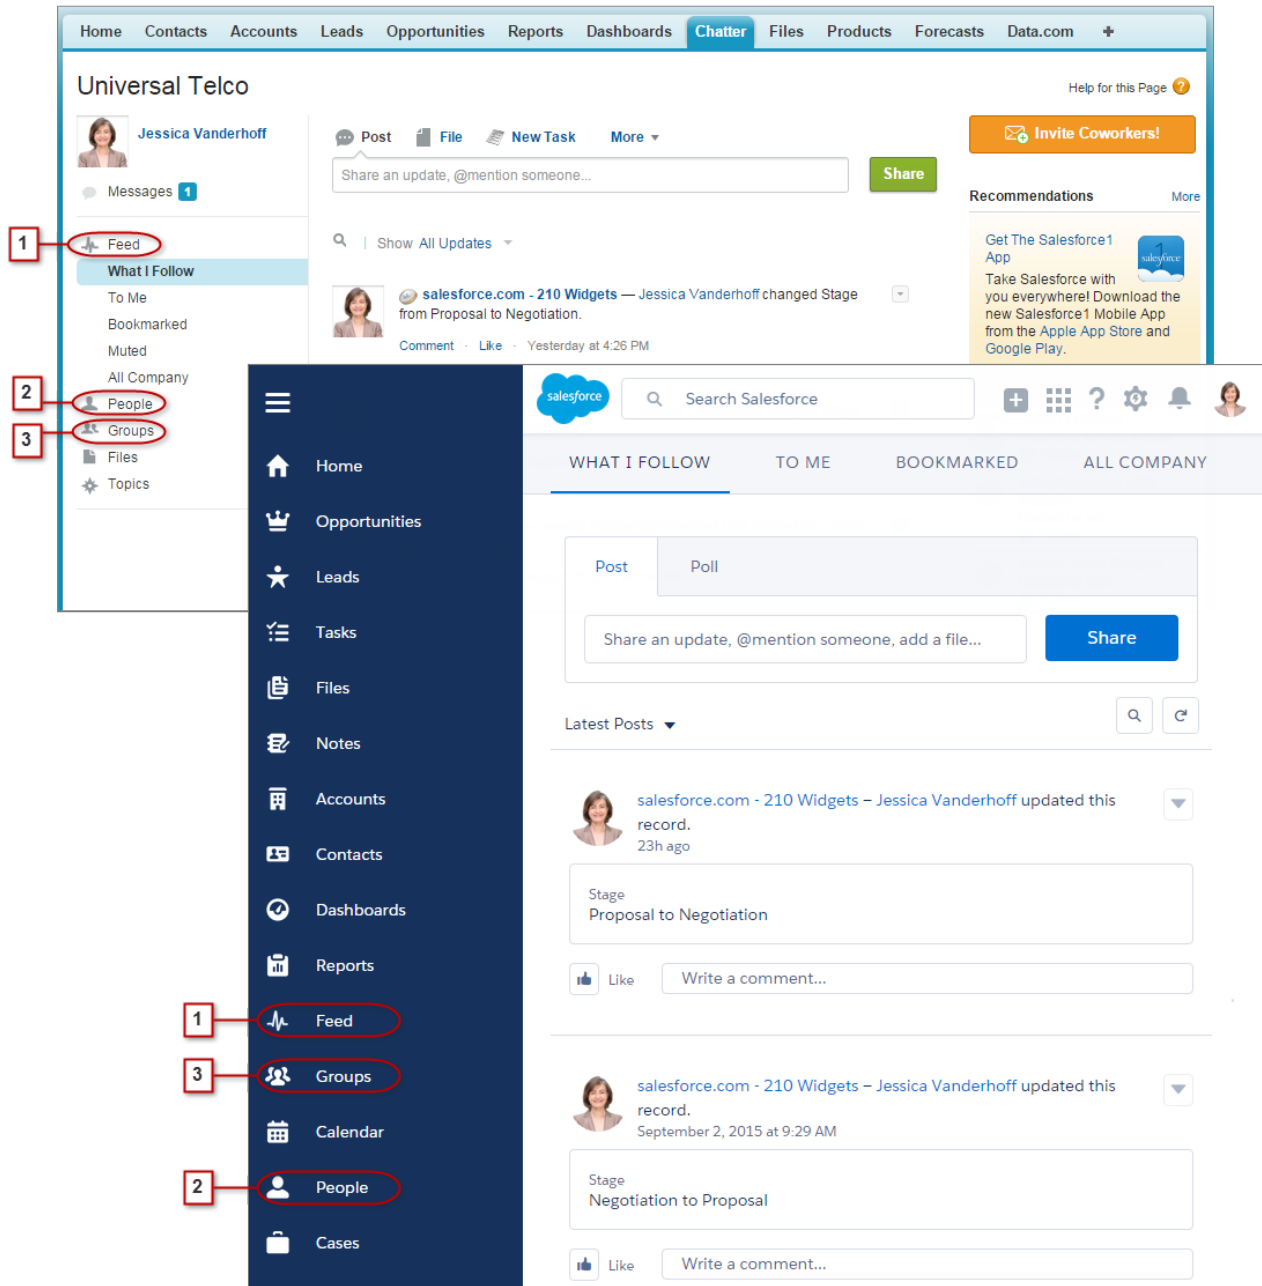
Home Contacts Accounts Leads Opportunities Reports Dashboards Chatter Files Products Forecasts Data.com +

Universal Telco

Help for this Page

Jessica Vanderhoff

Messages 1

1 Feed
What I Follow
To Me
Bookmarked
Muted
All Company
2 People
3 Groups
Files
Topics

Post File New Task More

Share an update, @mention someone...

Share

Show All Updates

salesforce.com - 210 Widgets — Jessica Vanderhoff changed Stage from Proposal to Negotiation.

Comment · Like · Yesterday at 4:26 PM

Invite Coworkers!

Recommendations More

Get The Salesforce1 App

Take Salesforce with you everywhere! Download the new Salesforce1 Mobile App from the Apple App Store and Google Play.

salesforce

Search Salesforce

Home
Opportunities
Leads
Tasks
Files
Notes
Accounts
Contacts
Dashboards
Reports
1 Feed
3 Groups
Calendar
2 People
Cases

WHAT I FOLLOW TO ME BOOKMARKED ALL COMPANY

Post Poll

Share an update, @mention someone, add a file...

Share

Latest Posts

salesforce.com - 210 Widgets – Jessica Vanderhoff updated this record.
23h ago

Stage
Proposal to Negotiation

Like Write a comment...

salesforce.com - 210 Widgets – Jessica Vanderhoff updated this record.
September 2, 2015 at 9:29 AM

Stage
Negotiation to Proposal

Like Write a comment...